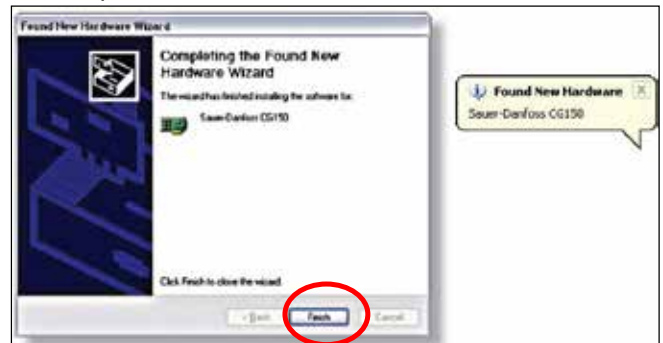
Found New Hardware Wizard

Completing the Found New Hardware Wizard

The wizard has finished installing the software for:

Sauer-Danfoss CG150

Click Finish to close the wizard.

< Back

Finish

Cancel

Found New Hardware

Sauer-Danfoss CG150